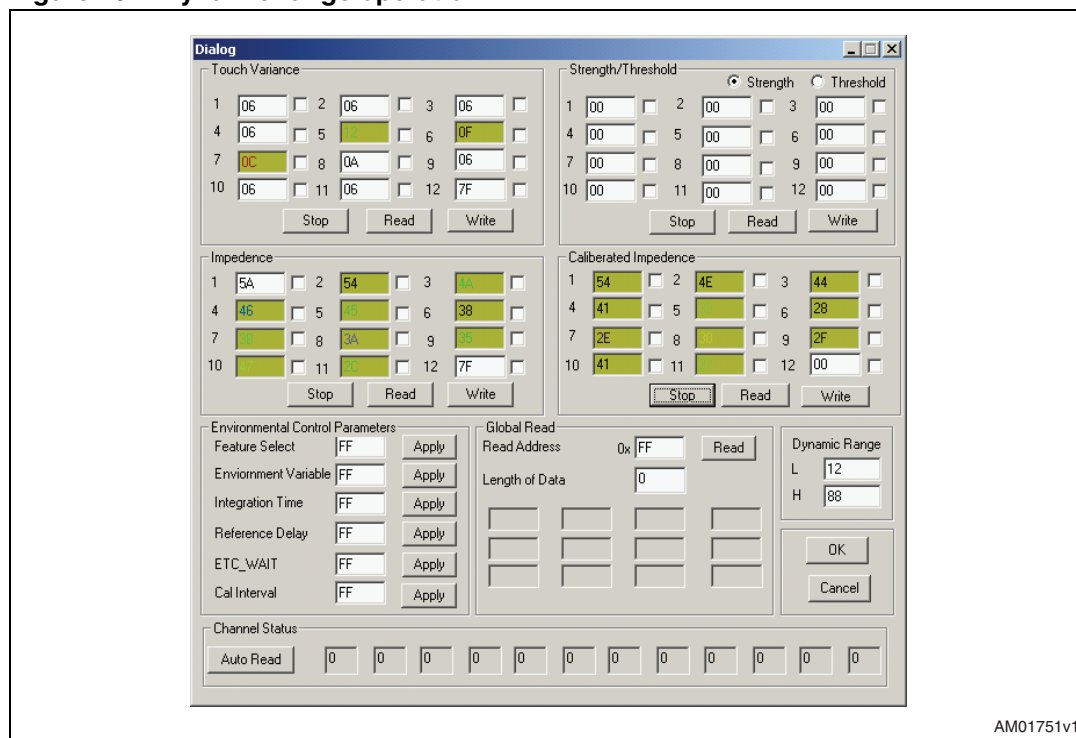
Dialog

Touch Variance
1 06 2 06 3 06
4 06 5 12 6 0F
7 0C 8 0A 9 06
10 06 11 06 12 7F
Stop Read Write

Strength/Threshold
Strength Threshold
1 00 2 00 3 00
4 00 5 00 6 00
7 00 8 00 9 00
10 00 11 00 12 00
Stop Read Write

Impedence
1 5A 2 54 3 4A
4 46 5 45 6 38
7 38 8 3A 9 35
10 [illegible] 11 2C 12 7F
Stop Read Write

Caliberated Impedence
1 54 2 4E 3 44
4 41 5 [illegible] 6 28
7 2E 8 30 9 2F
10 41 11 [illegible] 12 00
Stop Read Write

Environmental Control Parameters
Feature Select FF Apply
Enviorment Variable FF Apply
Integration Time FF Apply
Reference Delay FF Apply
ETC_WAIT FF Apply
Cal Interval FF Apply

Global Read
Read Address 0x FF Read
Length of Data 0

Dynamic Range
L 12
H 88

OK
Cancel

Channel Status
Auto Read 0 0 0 0 0 0 0 0 0 0 0 0

AM01751v1